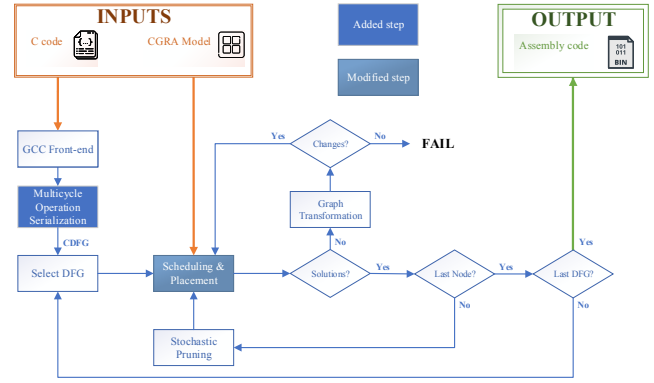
INPUTS

C code

CGRA Model

Added step

Modified step

OUTPUT

Assembly code

101
011
BIN

GCC Front-end

Multicycle Operation Serialization

CDFG

Select DFG

Scheduling & Placement

Stochastic Pruning

Yes

Changes?

No

FAIL

Graph Transformation

No

Solutions?

Yes

Last Node?

Yes

Last DFG?

Yes

No

No